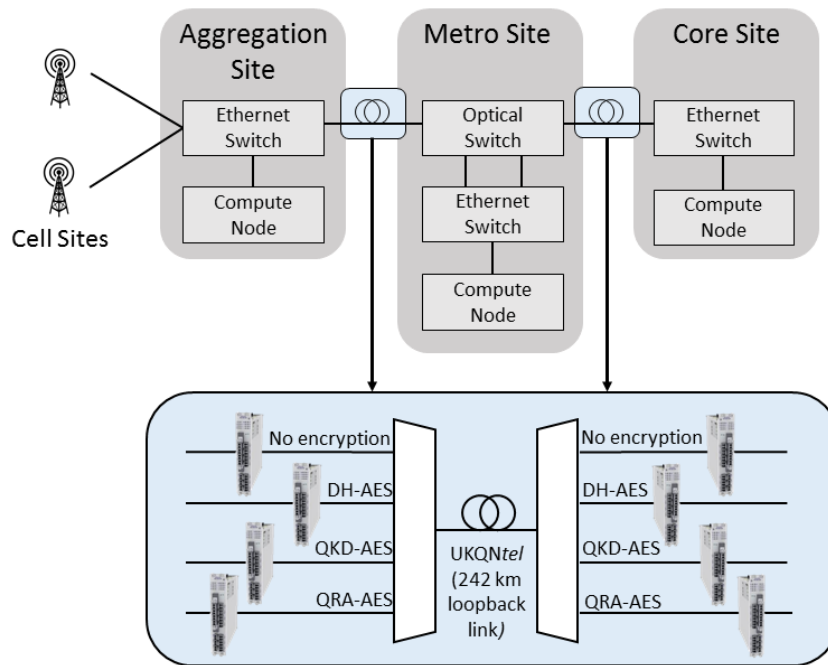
Aggregation Site

Metro Site

Core Site

Ethernet Switch

Compute Node

Cell Sites

Optical Switch

Ethernet Switch

Compute Node

Ethernet Switch

Compute Node

No encryption

DH-AES

QKD-AES

QRA-AES

UKQN*tel* (242 km loopback link*)*

No encryption

DH-AES

QKD-AES

QRA-AES